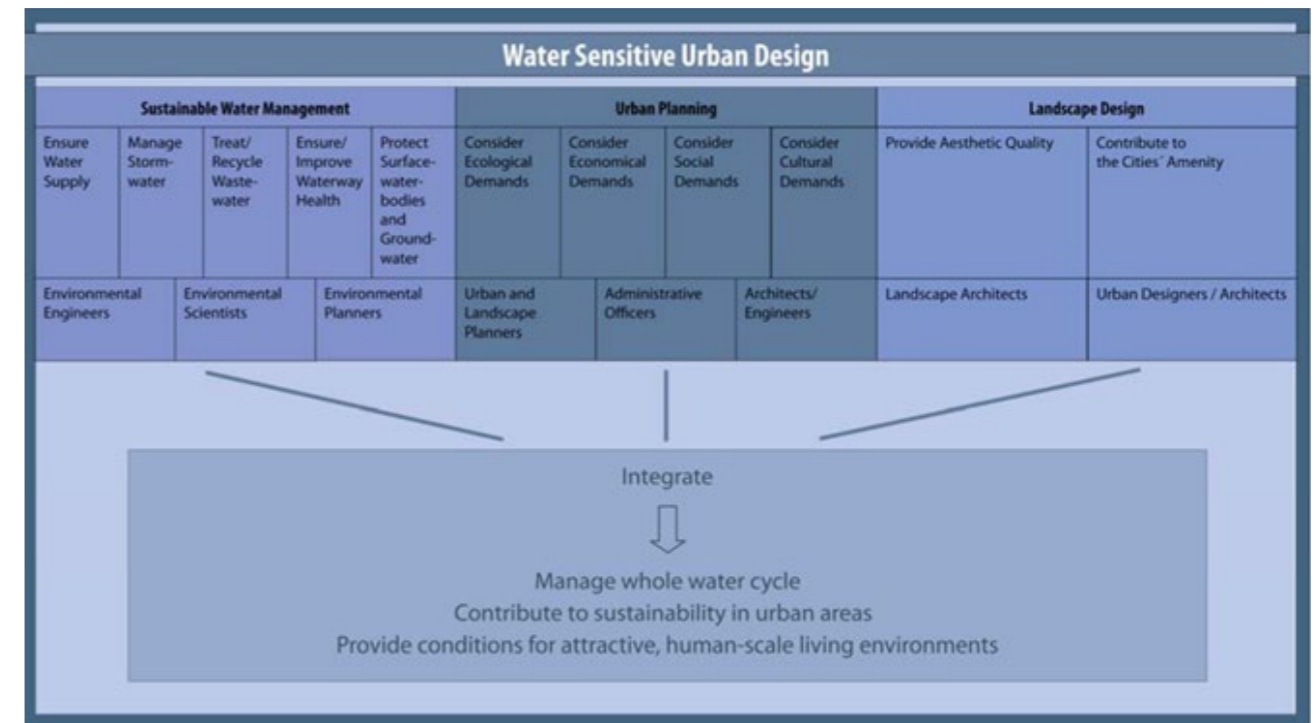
Water Sensitive Urban Design

Sustainable Water Management

Ensure Water Supply

Manage Stormwater

Treat/ Recycle Wastewater

Ensure/ Improve Waterway Health

Protect Surfacewaterbodies and Groundwater

Environmental Engineers

Environmental Scientists

Environmental Planners

Urban Planning

Consider Ecological Demands

Consider Economical Demands

Consider Social Demands

Consider Cultural Demands

Urban and Landscape Planners

Administrative Officers

Architects/ Engineers

Landscape Design

Provide Aesthetic Quality

Contribute to the Cities´ Amenity

Landscape Architects

Urban Designers / Architects

Integrate

Manage whole water cycle
Contribute to sustainability in urban areas
Provide conditions for attractive, human-scale living environments